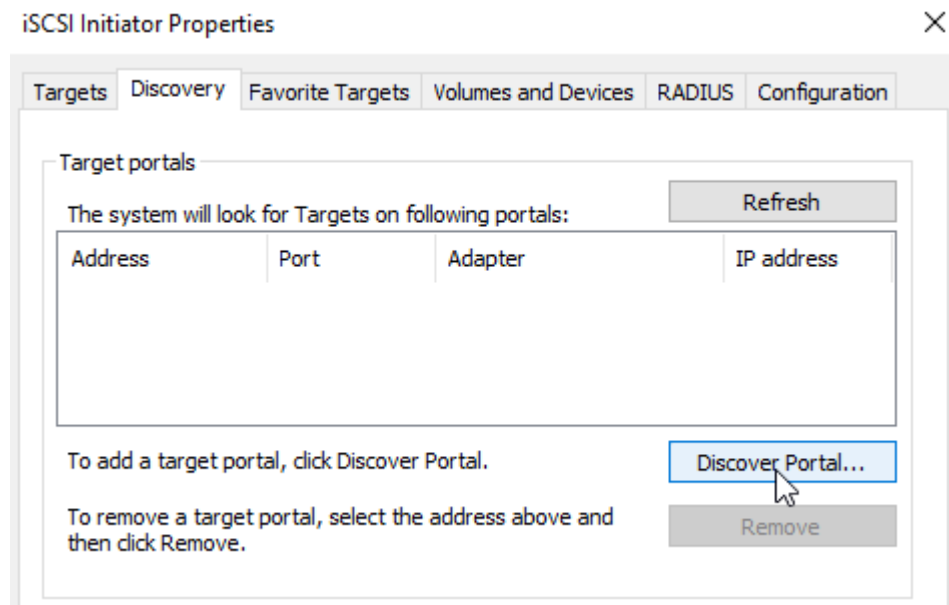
iSCSI Initiator Properties

×

Targets Discovery Favorite Targets Volumes and Devices RADIUS Configuration

Target portals

The system will look for Targets on following portals:

Refresh

| Address | Port | Adapter | IP address |
|---|---|---|---|

To add a target portal, click Discover Portal.

Discover Portal...

To remove a target portal, select the address above and then click Remove.

Remove